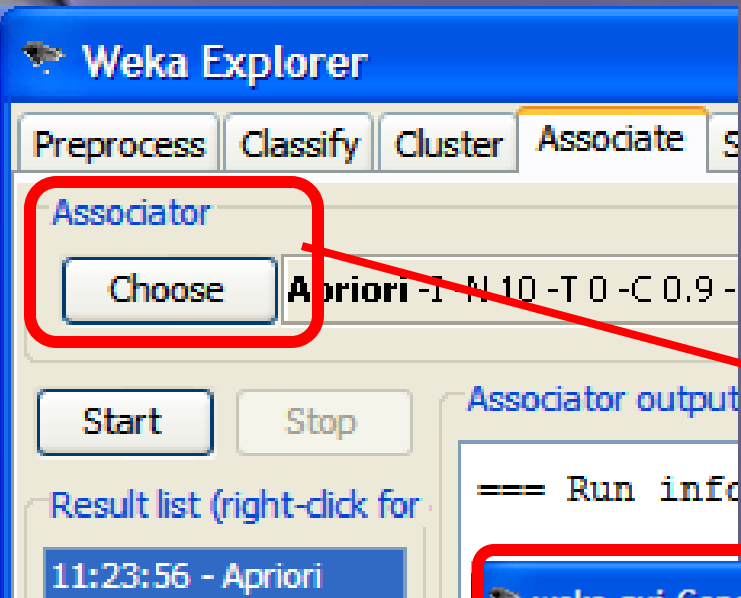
Weka Explorer

Preprocess Classify Cluster Associate S

Associator

Choose Apriori -I -N 10 -T 0 -C 0.9 -

Start Stop

Associator output

=== Run info

Result list (right-click for

11:23:56 - Apriori

weka.gui.Gen